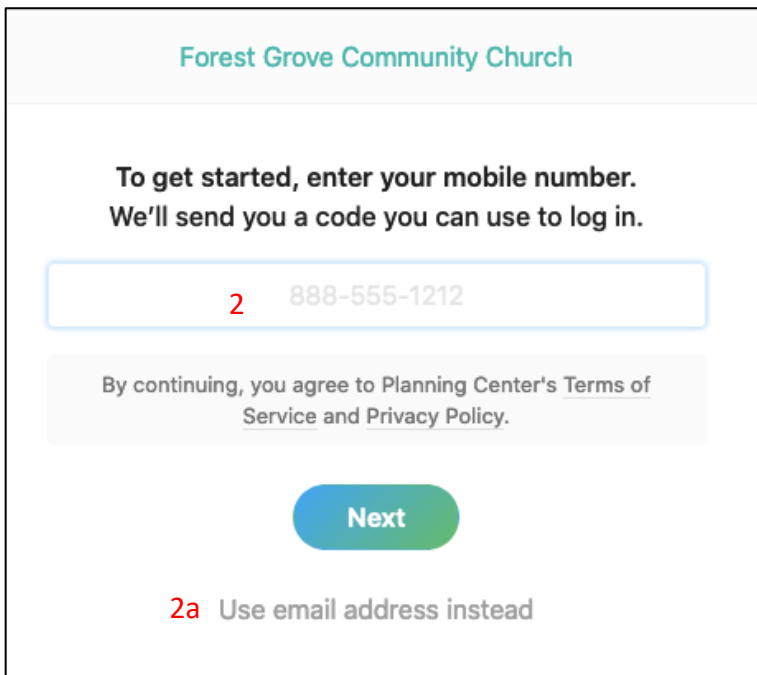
Forest Grove Community Church

To get started, enter your mobile number.
We'll send you a code you can use to log in.

2 888-555-1212

By continuing, you agree to Planning Center's Terms of Service and Privacy Policy.

Next

2a Use email address instead